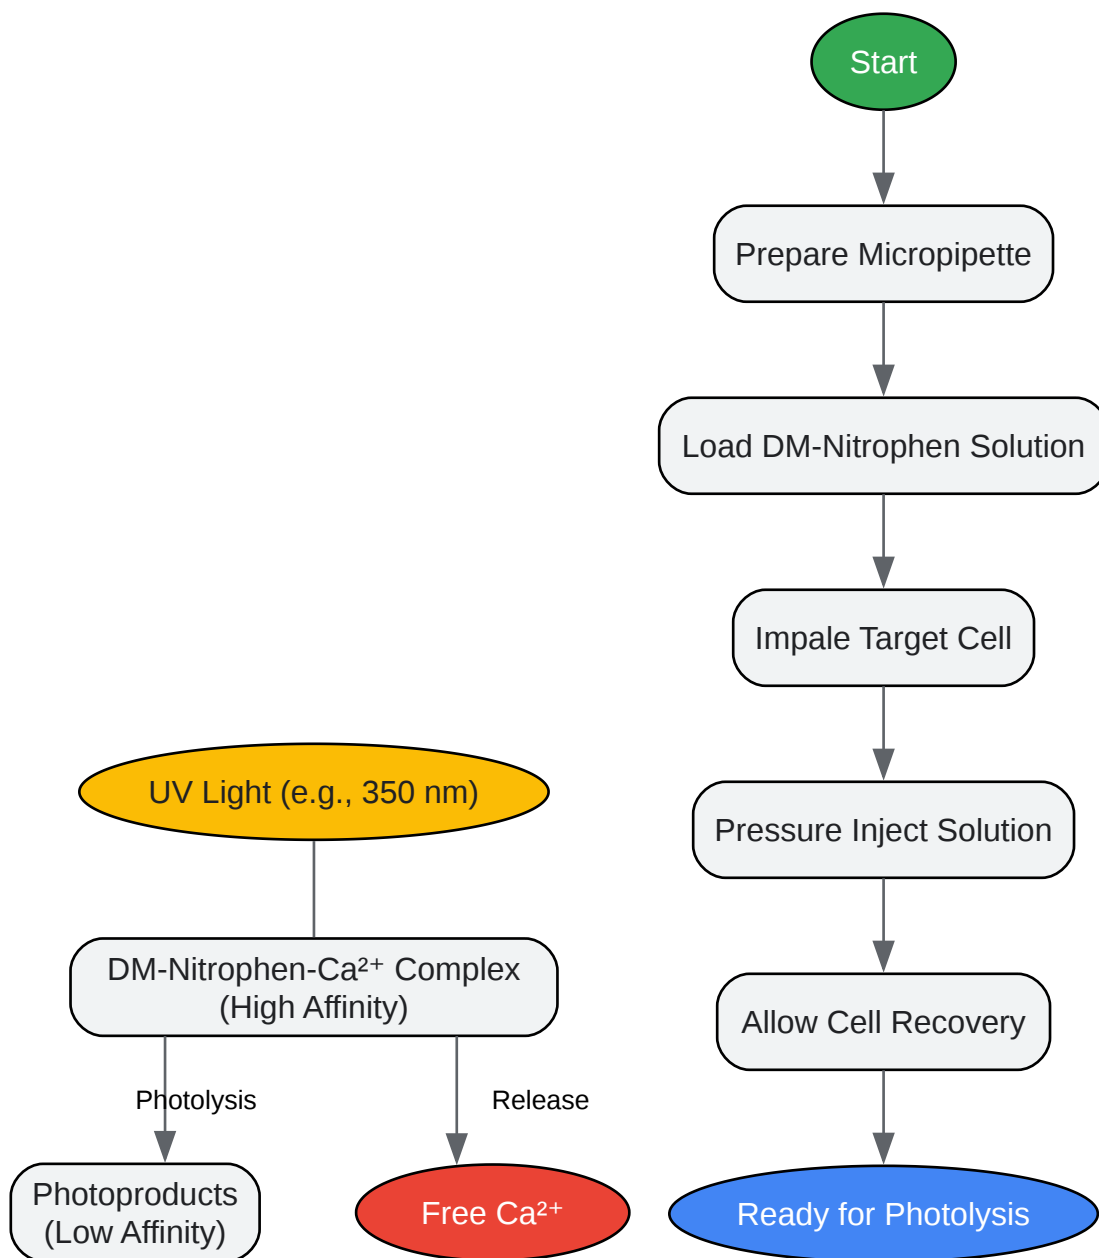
Start

Prepare Micropipette

Load DM-Nitrophen Solution

Impale Target Cell

Pressure Inject Solution

Allow Cell Recovery

Ready for Photolysis

UV Light (e.g., 350 nm)

DM-Nitrophen-Ca²⁺ Complex (High Affinity)

Photolysis

Release

Photoproducts (Low Affinity)

Free Ca²⁺